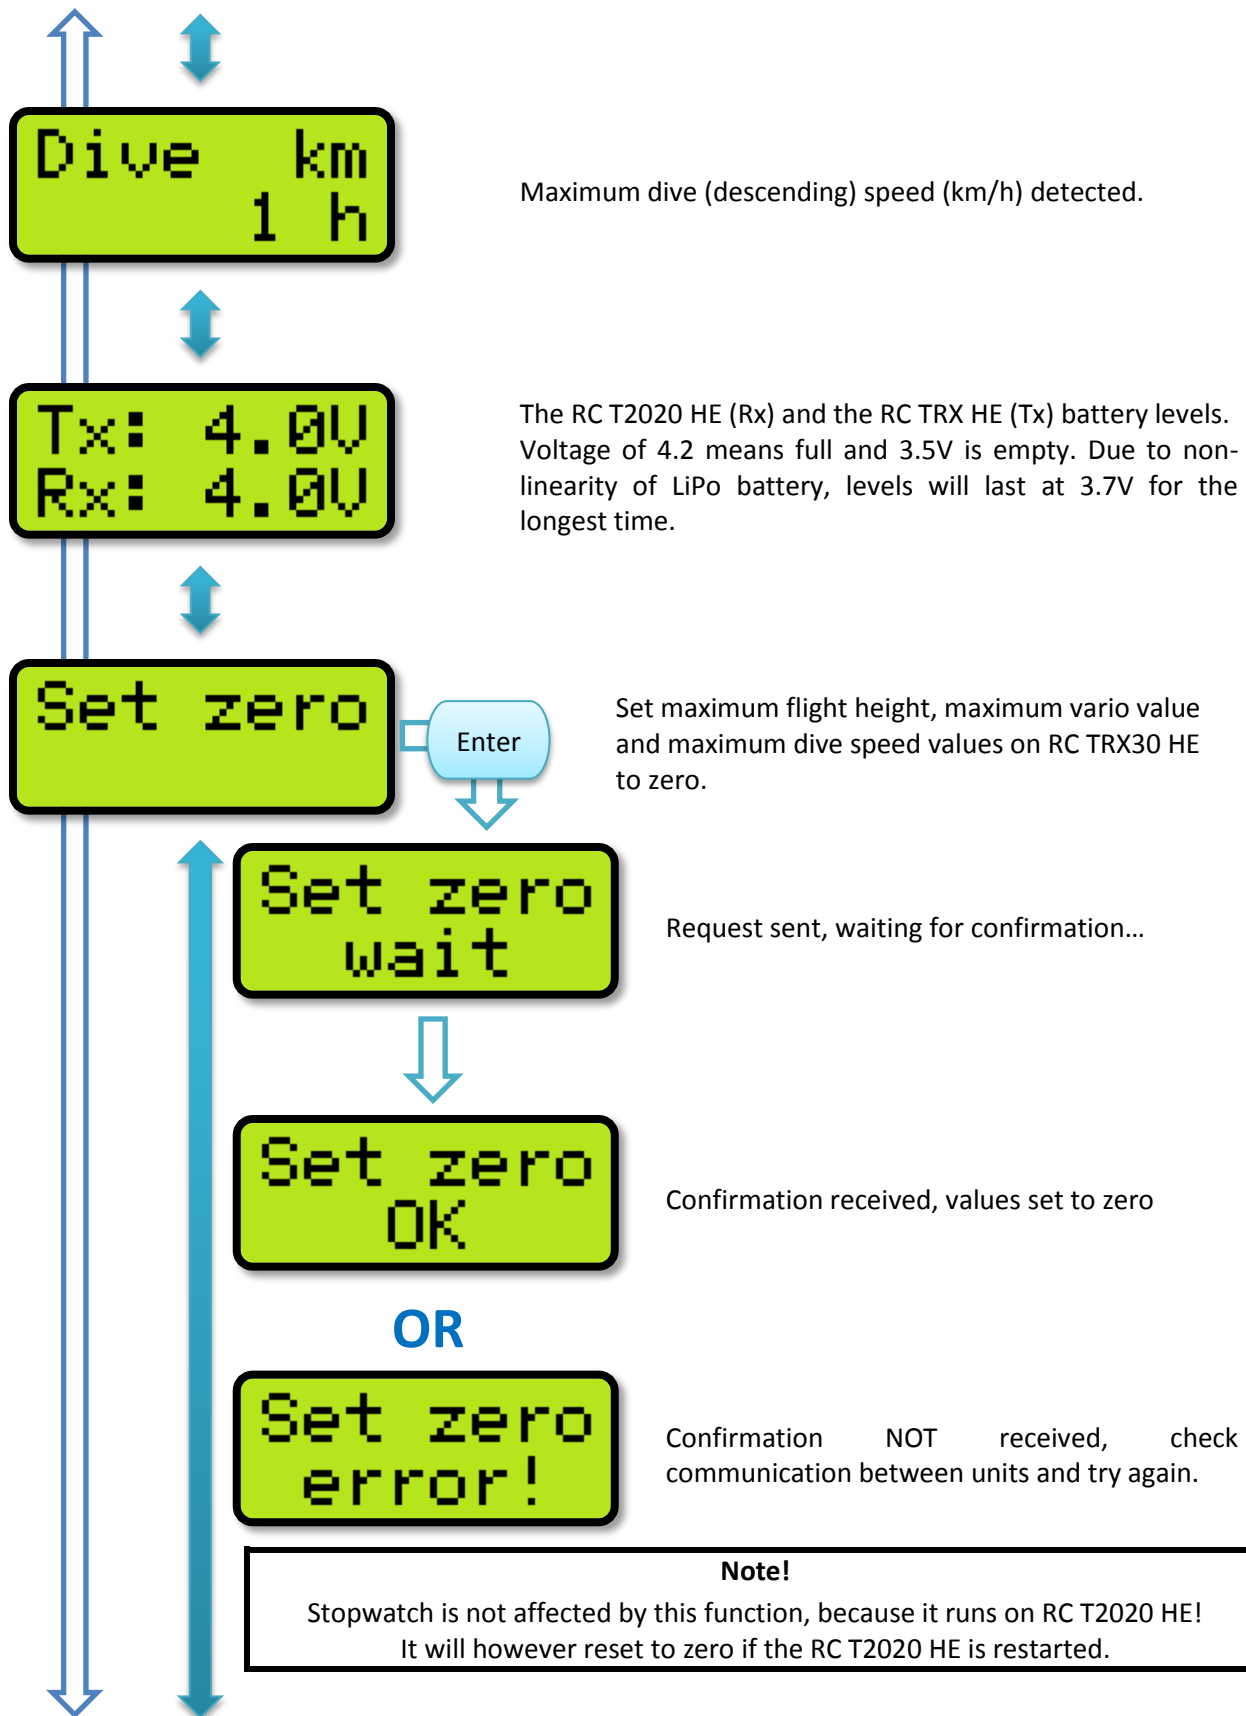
Dive km
1 h

Maximum dive (descending) speed (km/h) detected.

Tx: 4.0V
Rx: 4.0V

The RC T2020 HE (Rx) and the RC TRX HE (Tx) battery levels. Voltage of 4.2 means full and 3.5V is empty. Due to non-linearity of LiPo battery, levels will last at 3.7V for the longest time.

Set zero

Enter

Set maximum flight height, maximum vario value and maximum dive speed values on RC TRX30 HE to zero.

Set zero
wait

Request sent, waiting for confirmation…

Set zero
OK

Confirmation received, values set to zero

OR

Set zero
error!

Confirmation NOT received, check communication between units and try again.

Note!
Stopwatch is not affected by this function, because it runs on RC T2020 HE!
It will however reset to zero if the RC T2020 HE is restarted.